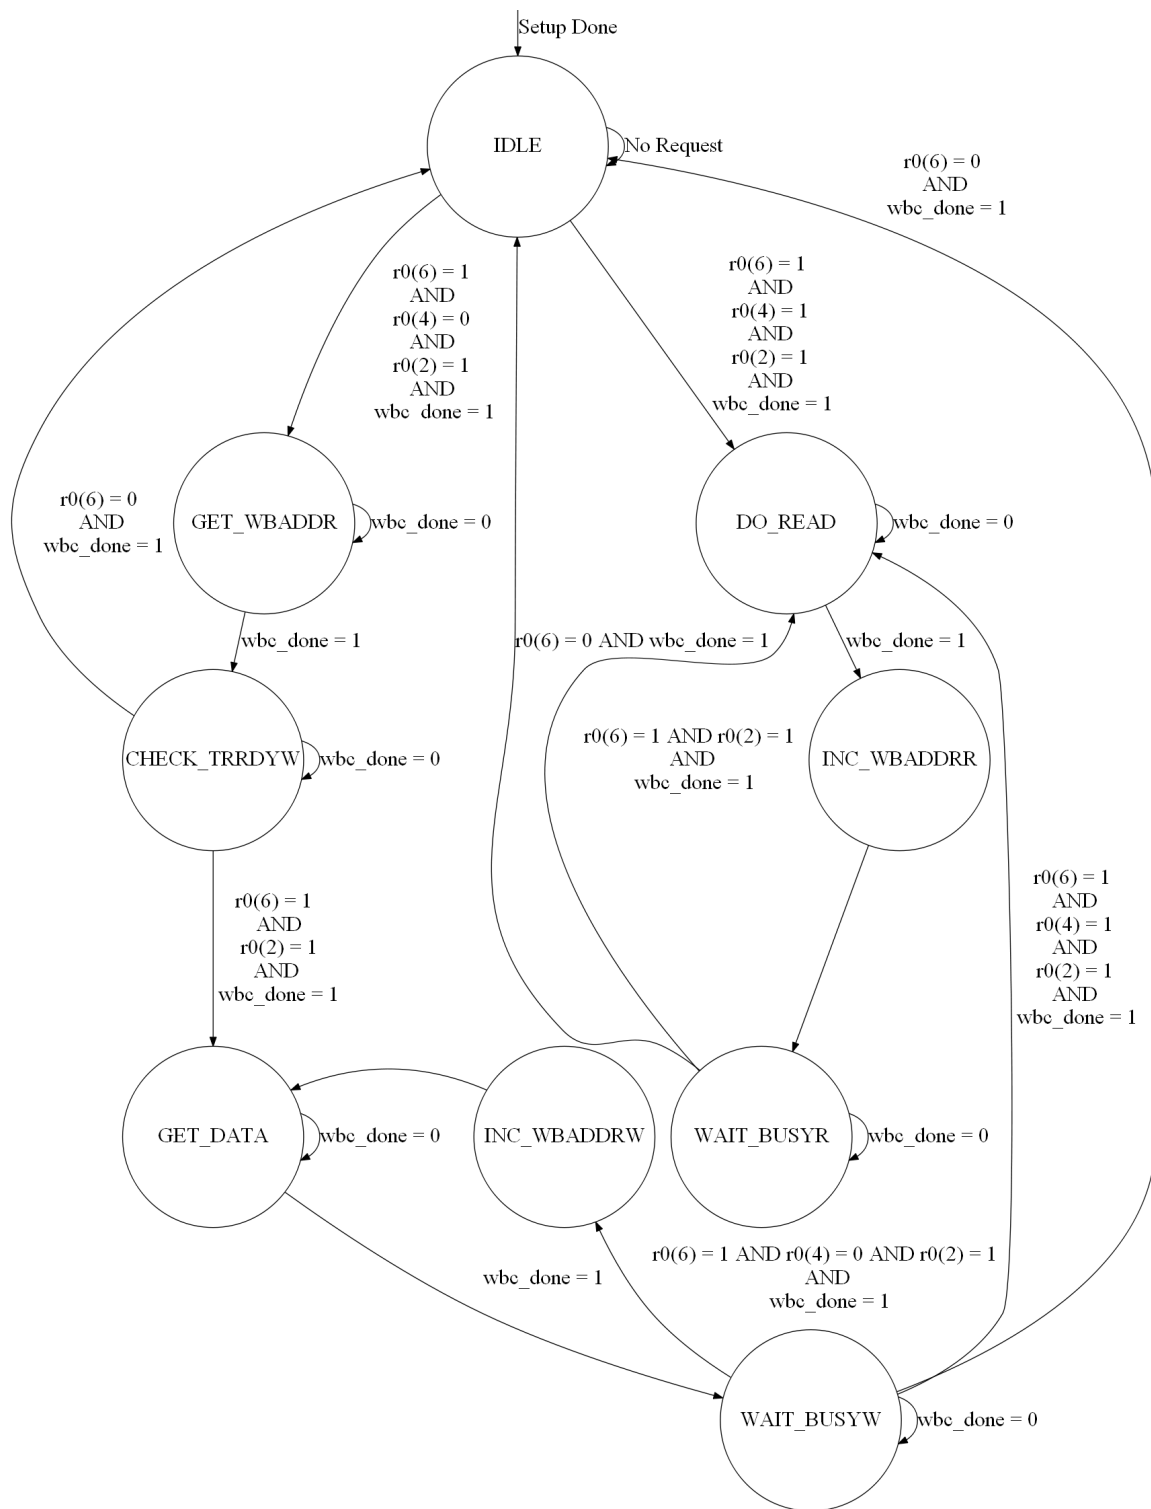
Setup Done

IDLE

No Request

r0(6) = 0
AND
wbc_done = 1

r0(6) = 1
AND
r0(4) = 0
AND
r0(2) = 1
AND
wbc_done = 1

r0(6) = 1
AND
r0(4) = 1
AND
r0(2) = 1
AND
wbc_done = 1

r0(6) = 0
AND
wbc_done = 1

GET_WBADDR

wbc_done = 0

DO_READ

wbc_done = 0

wbc_done = 1

r0(6) = 0 AND wbc_done = 1

wbc_done = 1

CHECK_TRRDYW

wbc_done = 0

r0(6) = 1 AND r0(2) = 1
AND
wbc_done = 1

INC_WBADDRR

r0(6) = 1
AND
r0(2) = 1
AND
wbc_done = 1

r0(6) = 1
AND
r0(4) = 1
AND
r0(2) = 1
AND
wbc_done = 1

GET_DATA

wbc_done = 0

INC_WBADDRW

WAIT_BUSYR

wbc_done = 0

r0(6) = 1 AND r0(4) = 0 AND r0(2) = 1
AND
wbc_done = 1

wbc_done = 1

WAIT_BUSYW

wbc_done = 0